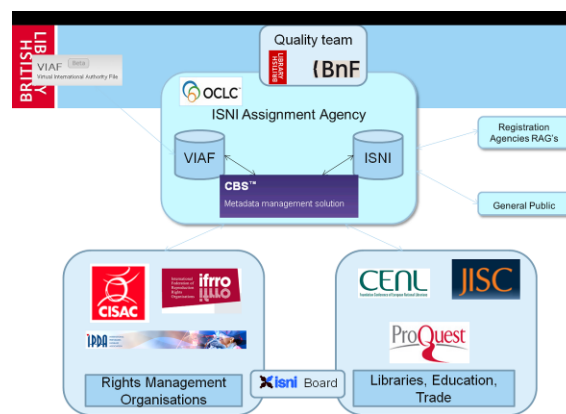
BRITISH LIBRARY

VIAF Beta
Virtual International Authority File

Quality team

BRITISH LIBRARY

BnF

OCLC

ISNI Assignment Agency

VIAF

ISNI

CBS™
Metadata management solution

Registration Agencies RAG's

General Public

CISAC

International Federation of Reproduction Rights Organisations
ifrro

IPDA

Rights Management Organisations

isni Board

CENL
Foundation Conference of European National Librarians

JISC

ProQuest

Libraries, Education, Trade